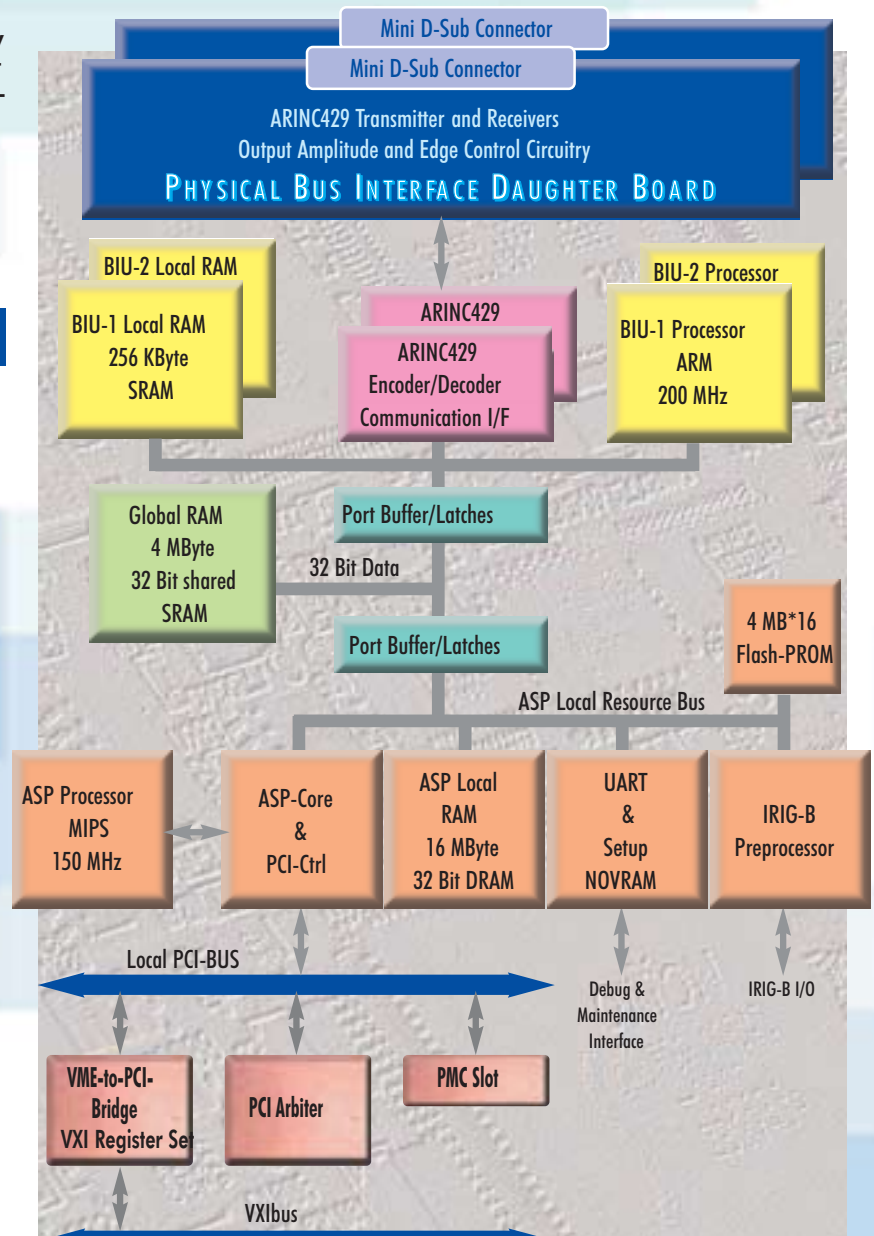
Mini D-Sub Connector
Mini D-Sub Connector
ARINC429 Transmitter and Receivers
Output Amplitude and Edge Control Circuitry
PHYSICAL BUS INTERFACE DAUGHTER BOARD

BIU-2 Local RAM
BIU-1 Local RAM
256 KByte
SRAM

ARINC429
ARINC429
Encoder/Decoder
Communication I/F

BIU-2 Processor
BIU-1 Processor
ARM
200 MHz

Global RAM
4 MByte
32 Bit shared
SRAM

Port Buffer/Latches
32 Bit Data
Port Buffer/Latches

4 MB*16
Flash-PROM

ASP Local Resource Bus

ASP Processor
MIPS
150 MHz

ASP-Core
&
PCI-Ctrl

ASP Local
RAM
16 MByte
32 Bit DRAM

UART
&
Setup
NOVRAM

IRIG-B
Preprocessor

Local PCI-BUS

Debug &
Maintenance
Interface

IRIG-B I/O

VME-to-PCI-
Bridge
VXI Register Set

PCI Arbiter

PMC Slot

VXIbus